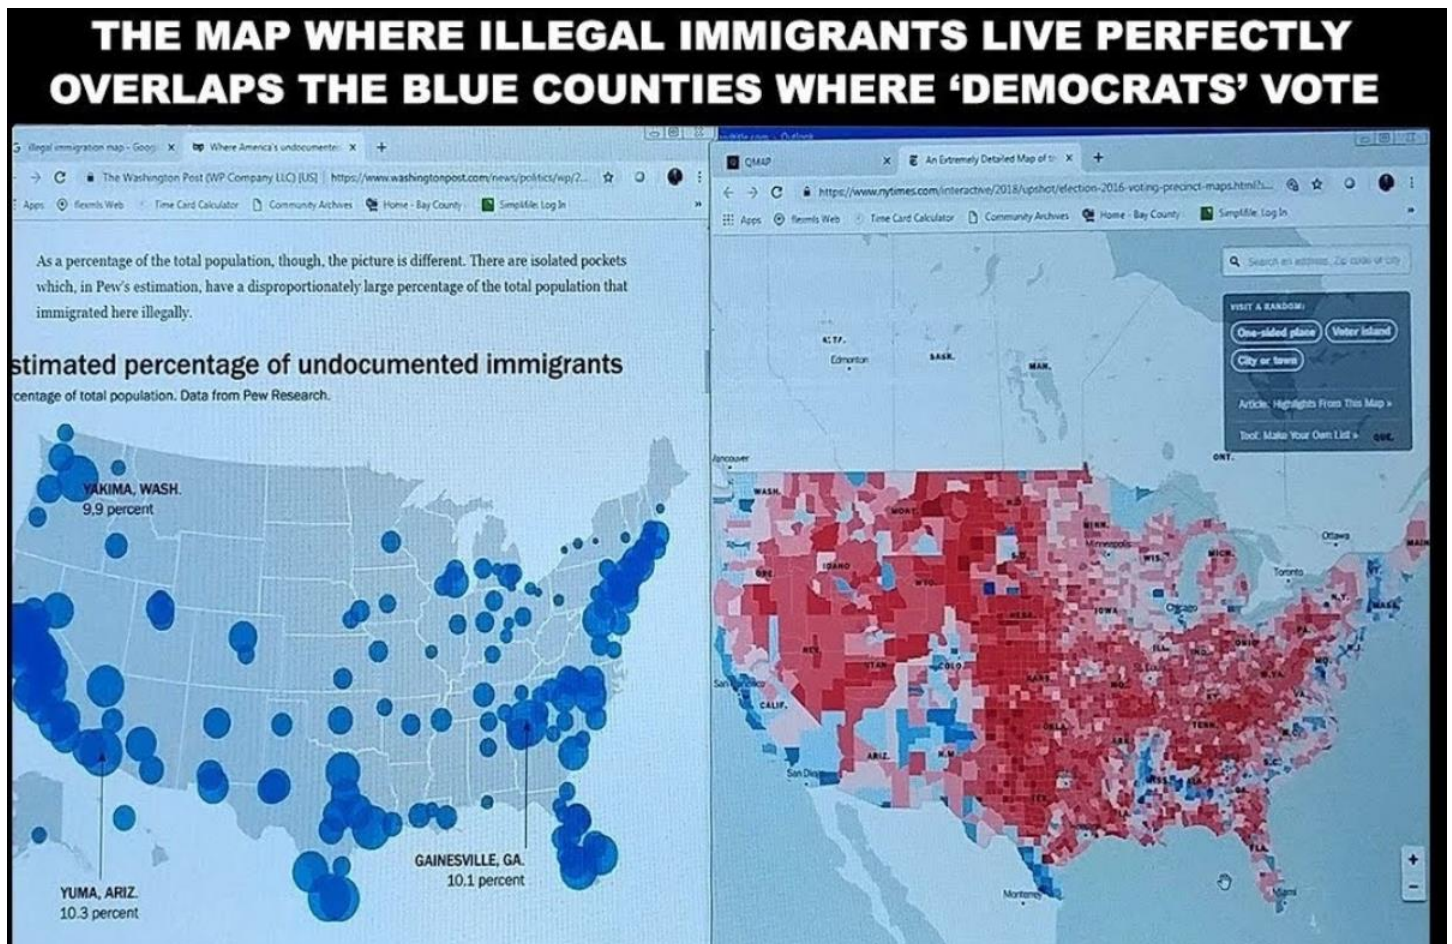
THE MAP WHERE ILLEGAL IMMIGRANTS LIVE PERFECTLY OVERLAPS THE BLUE COUNTIES WHERE 'DEMOCRATS' VOTE

illegal immigration map - Goog ×
Where America's undocumente ×
The Washington Post (WP Company LLC) [US] | https://www.washingtonpost.com/news/politics/wp/2...
Apps  flexmls Web  Time Card Calculator  Community Archives  Home - Bay County  Simplifile: Log In

As a percentage of the total population, though, the picture is different. There are isolated pockets which, in Pew's estimation, have a disproportionately large percentage of the total population that immigrated here illegally.

stimated percentage of undocumented immigrants
centage of total population. Data from Pew Research.

YAKIMA, WASH.
9.9 percent

GAINESVILLE, GA.
10.1 percent

YUMA, ARIZ.
10.3 percent

QMAP ×
An Extremely Detailed Map of t ×
https://www.nytimes.com/interactive/2018/upshot/election-2016-voting-precinct-maps.html...
Apps  flexmls Web  Time Card Calculator  Community Archives  Home - Bay County  Simplifile: Log In

Search an address, Zip code or city

VISIT A RANDOM:
One-sided place  Voter island
City or town
Article: Highlights From This Map »
Tool: Make Your Own List »

N.W.T.
Edmonton
SASK.
MAN.
ONT.
Vancouver
WASH.
MONT.
MINN.
Minneapolis
WIS.
MICH.
Ottawa
Toronto
MAINE
ORE.
IDAHO
WYO.
IOWA
Chicago
N.Y.
MASS.
NEB.
NEV.
UTAH
COLO.
ILL.
San Francisco
CALIF.
KANS.
W.VA.
OKLA.
TENN.
ARIZ.
N.M.
San Diego
MISS.
TEX.
FLA.
Miami
Monterrey